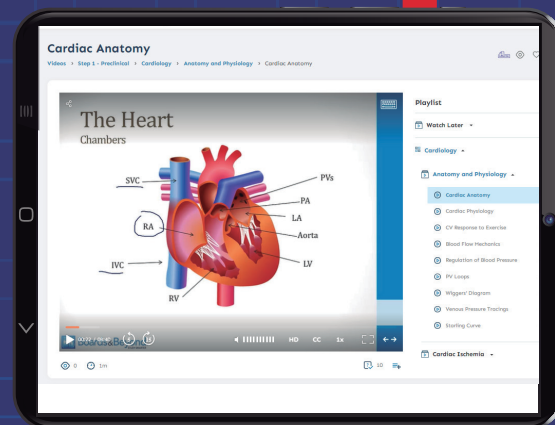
Cardiac Anatomy

Videos > Step 1 - Preclinical > Cardiology > Anatomy and Physiology > Cardiac Anatomy

The Heart
Chambers

SVC
PVs
PA
LA
RA
Aorta
IVC
LV
RV

HD CC 1x

0 1m 10

Playlist

Watch Later

Cardiology

Anatomy and Physiology

Cardiac Anatomy
Cardiac Physiology
CV Response to Exercise
Blood Flow Mechanics
Regulation of Blood Pressure
PV Loops
Wiggers' Diagram
Venous Pressure Tracings
Starling Curve

Cardiac Ischemia